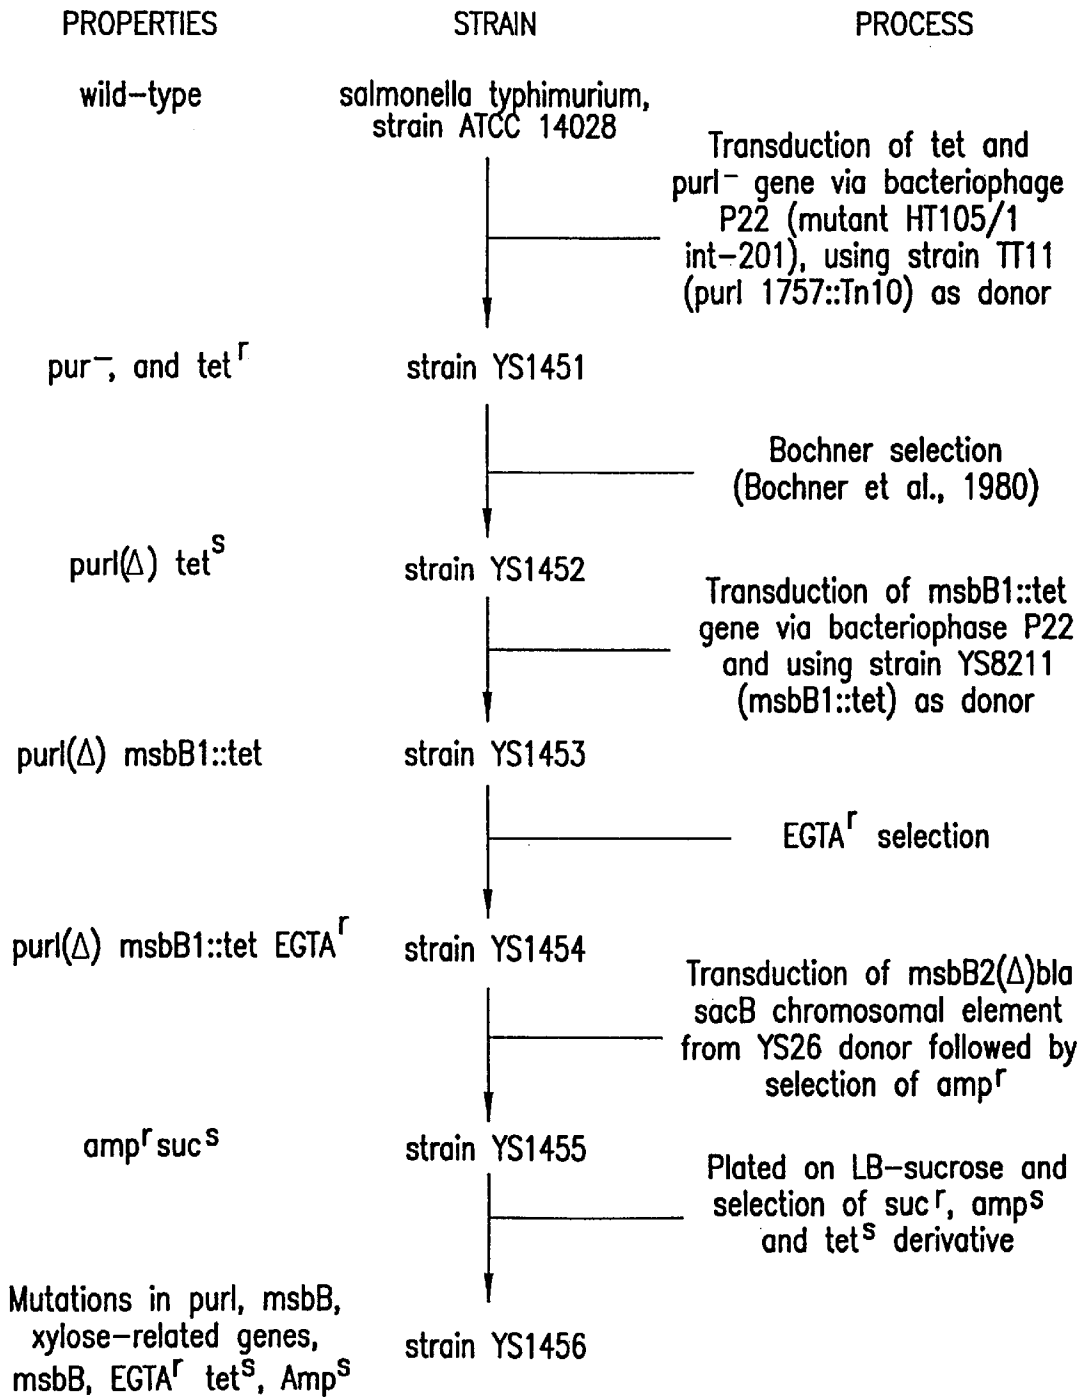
PROPERTIES

STRAIN

PROCESS

wild–type

salmonella typhimurium, strain ATCC 14028

Transduction of tet and purl$^-$ gene via bacteriophage P22 (mutant HT105/1 int–201), using strain TT11 (purl 1757::Tn10) as donor

pur$^-$, and tet$^r$

strain YS1451

Bochner selection (Bochner et al., 1980)

purl($\Delta$) tet$^S$

strain YS1452

Transduction of msbB1::tet gene via bacteriophase P22 and using strain YS8211 (msbB1::tet) as donor

purl($\Delta$) msbB1::tet

strain YS1453

EGTA$^r$ selection

purl($\Delta$) msbB1::tet EGTA$^r$

strain YS1454

Transduction of msbB2($\Delta$)bla sacB chromosomal element from YS26 donor followed by selection of amp$^r$

amp$^r$ suc$^S$

strain YS1455

Plated on LB–sucrose and selection of suc$^r$, amp$^S$ and tet$^S$ derivative

Mutations in purl, msbB, xylose–related genes, msbB, EGTA$^r$ tet$^S$, Amp$^S$

strain YS1456